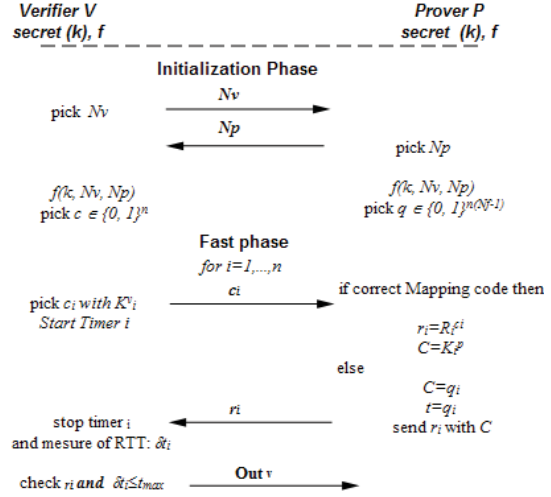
Verifier V
secret (k), f

Prover P
secret (k), f

Initialization Phase

pick $Nv$

$Nv$

$Np$

pick $Np$

$f(k, Nv, Np)$
pick $c \in \{0, 1\}^n$

$f(k, Nv, Np)$
pick $q \in \{0, 1\}^{n(Nf-1)}$

Fast phase
for $i=1,...,n$

pick $c_i$ with $K^v_i$
Start Timer $i$

$c_i$

if correct Mapping code then

$r_i=R_f^{\,i}$
$C=K_i^p$

else

$C=q_i$
$t=q_i$
send $r_i$ with $C$

stop timer $i$
and mesure of RTT: $\delta t_i$

$r_i$

check $r_i$ and $\delta t_i \leq t_{max}$

Out v